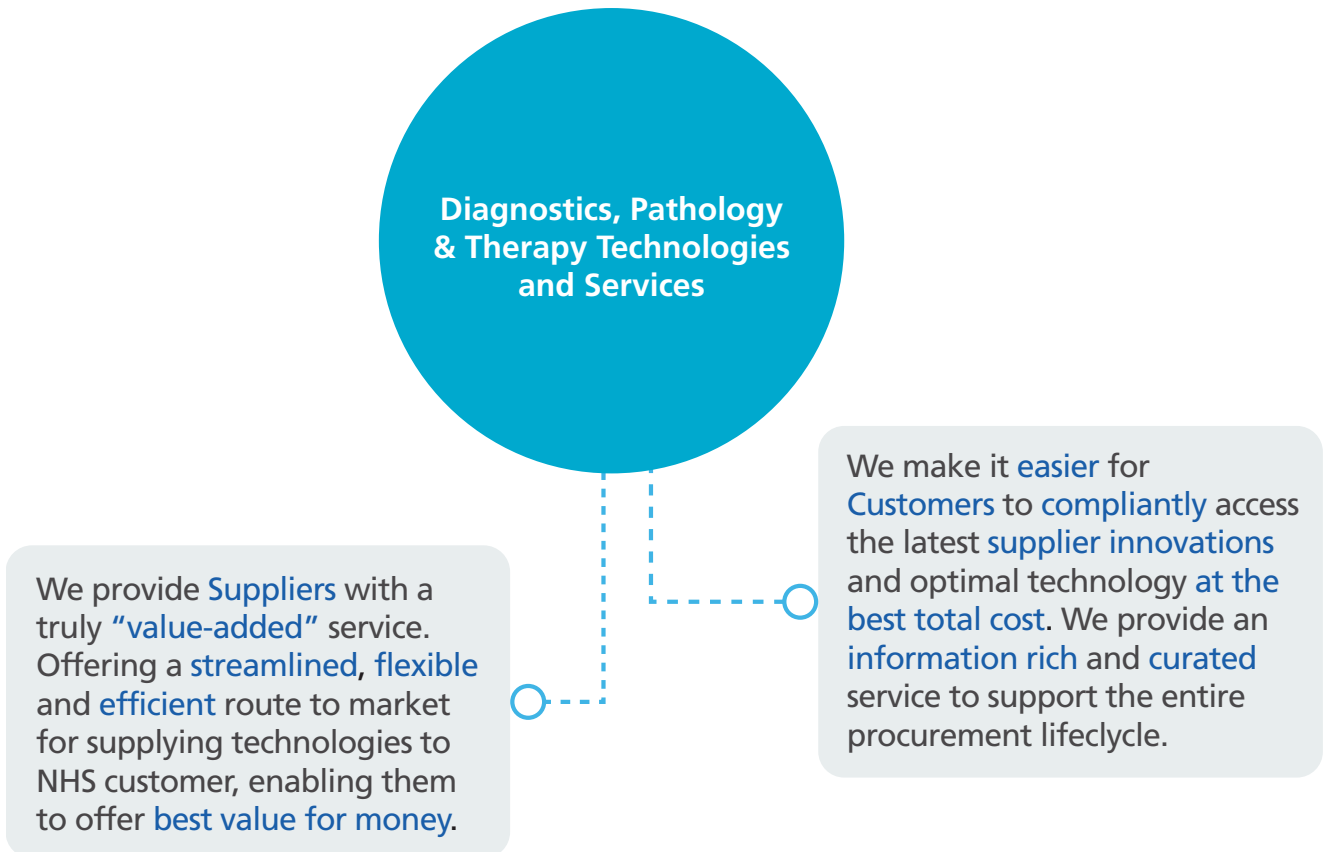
Diagnostics, Pathology & Therapy Technologies and Services

We make it easier for Customers to compliantly access the latest supplier innovations and optimal technology at the best total cost. We provide an information rich and curated service to support the entire procurement lifecycle.

We provide Suppliers with a truly "value-added" service. Offering a streamlined, flexible and efficient route to market for supplying technologies to NHS customer, enabling them to offer best value for money.